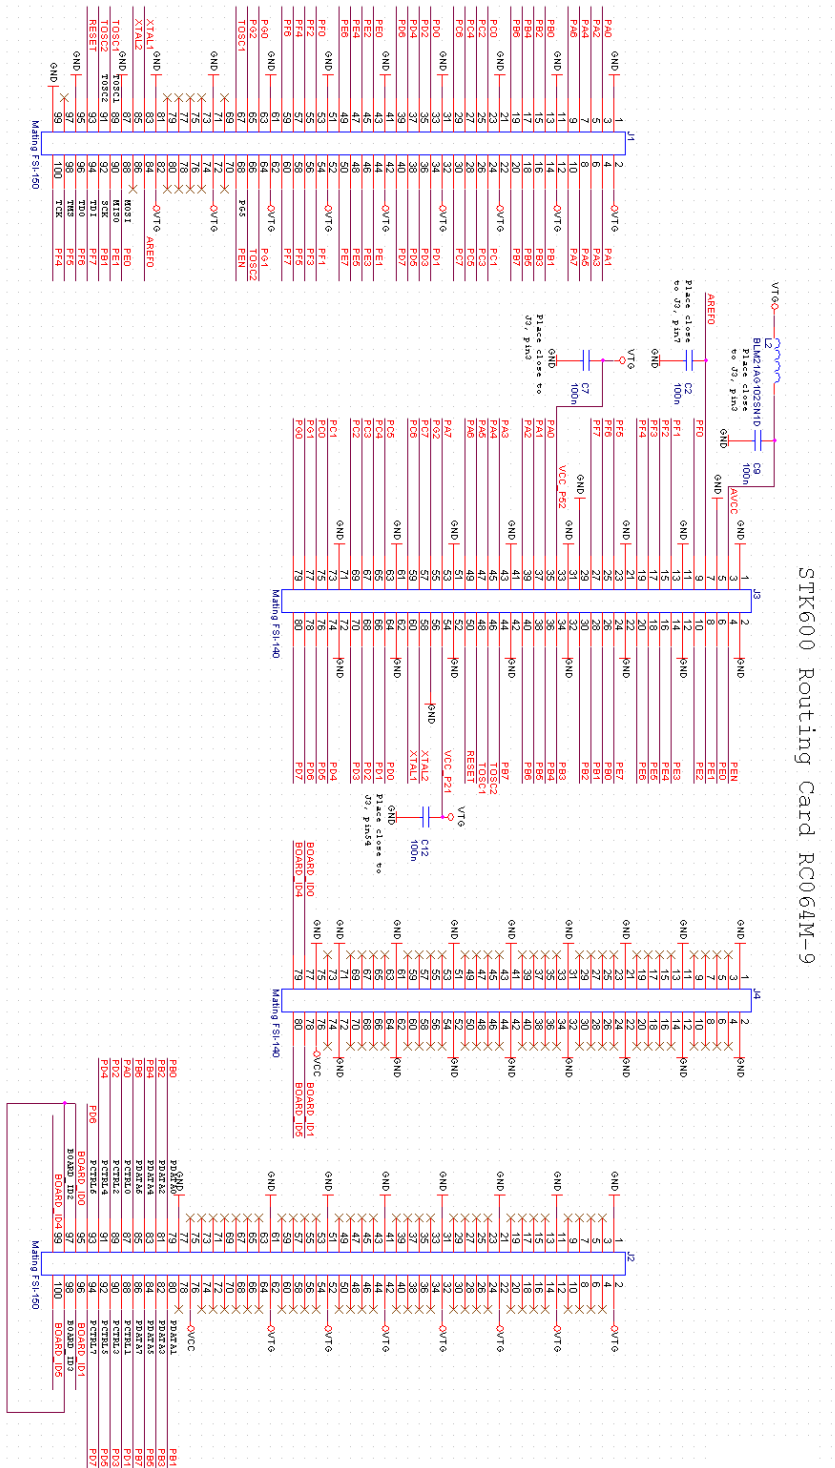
STK600 Routing Card RC064M-9

J1
Mating FSI-150

PA0 PA2 PA4 PA6 PB0 PB2 PB4 PB6 PC0 PC2 PC4 PC6 PD0 PD2 PD4 PD6 PE0 PE2 PE4 PE6 PF0 PF2 PF4 PF6 PG0 PG2 TOSC1 XTAL1 XTAL2 TOSC1 TOSC2 RESET

PA1 PA3 PA5 PA7 PB1 PB3 PB5 PB7 PC1 PC3 PC5 PC7 PD1 PD3 PD5 PD7 PE1 PE3 PE5 PE7 PF1 PF3 PF5 PF7 PG1 TOSC2 PEN AREF0 PE0 PE1 PB1 PF7 PF6 PF5 PF4

MOSI MISO SCK TDI TDO TMS TCK PG5 VTG GND

VTG
L2
BLM21A102SN1D
Place close to J3, pin3
C9
100n
AVCC
GND

AREF0
Place close to J3, pin7
C2
100n
GND

VTG
C7
100n
Place close to J3, pin3
GND

J3
Mating FSI-140

PF0 PF1 PF2 PF3 PF4 PF5 PF6 PF7 PA0 PA1 PA2 PA3 PA4 PA5 PA6 PA7 PG2 PC7 PC6 PC5 PC4 PC3 PC2 PC1 PC0 PG1 PG0
VCC_P52

PEN PE0 PE1 PE2 PE3 PE4 PE5 PE6 PE7 PB0 PB1 PB2 PB3 PB4 PB5 PB6 PB7 TOSC2 TOSC1 RESET VCC_P21 XTAL2 XTAL1 PD0 PD1 PD2 PD3 PD4 PD5 PD6 PD7

VTG
C12
100n
Place close to J3, pin54
GND

BOARD_ID0
BOARD_ID4

J4
Mating FSI-140
VCC
BOARD_ID1
BOARD_ID5

J2
Mating FSI-150

PB0 PB2 PB4 PB6 PD0 PD2 PD4 PD6
PDATA0 PDATA2 PDATA4 PDATA6 PCTRL0 PCTRL2 PCTRL4 PCTRL6
BOARD_ID0
BOARD_ID2
BOARD_ID4

PB1 PB3 PB5 PB7 PD1 PD3 PD5 PD7
PDATA1 PDATA3 PDATA5 PDATA7 PCTRL1 PCTRL3 PCTRL5 PCTRL7
BOARD_ID1
BOARD_ID3
BOARD_ID5
VCC VTG GND